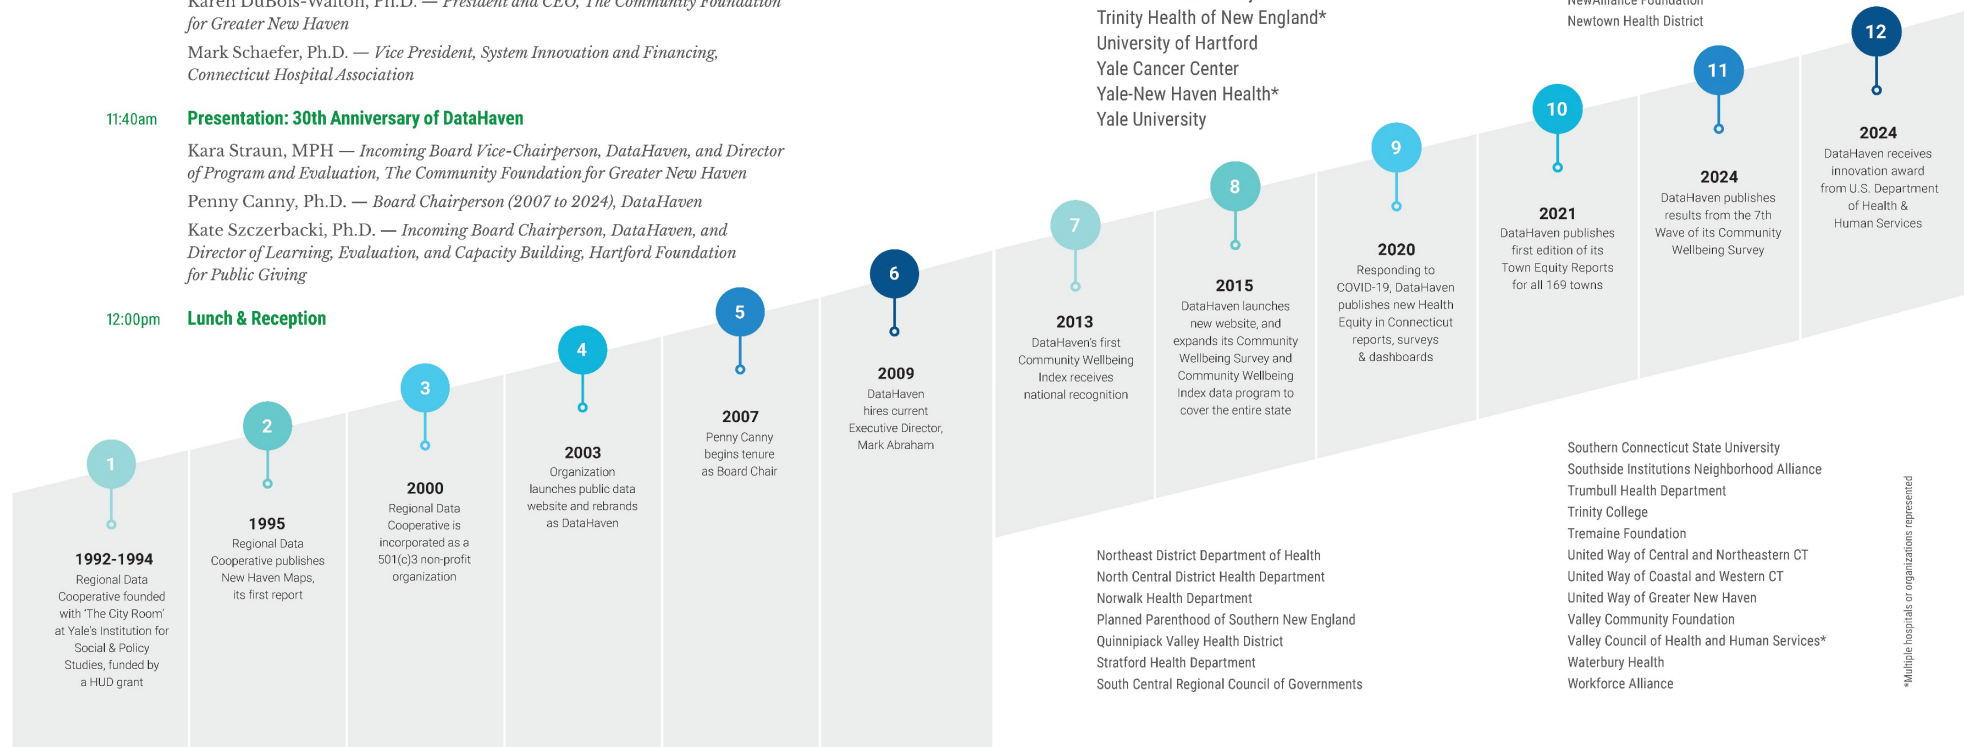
Karen DuBois-Walton, Ph.D. — President and CEO, The Community Foundation for Greater New Haven

Mark Schaefer, Ph.D. — Vice President, System Innovation and Financing, Connecticut Hospital Association

11:40am Presentation: 30th Anniversary of DataHaven

Kara Straun, MPH — Incoming Board Vice-Chairperson, DataHaven, and Director of Program and Evaluation, The Community Foundation for Greater New Haven

Penny Canny, Ph.D. — Board Chairperson (2007 to 2024), DataHaven

Kate Szczerbacki, Ph.D. — Incoming Board Chairperson, DataHaven, and Director of Learning, Evaluation, and Capacity Building, Hartford Foundation for Public Giving

12:00pm Lunch & Reception

Trinity Health of New England*
University of Hartford
Yale Cancer Center
Yale-New Haven Health*
Yale University

NewAlliance Foundation
Newtown Health District

1
1992-1994
Regional Data Cooperative founded with 'The City Room' at Yale's Institution for Social & Policy Studies, funded by a HUD grant

2
1995
Regional Data Cooperative publishes New Haven Maps, its first report

3
2000
Regional Data Cooperative is incorporated as a 501(c)3 non-profit organization

4
2003
Organization launches public data website and rebrands as DataHaven

5
2007
Penny Canny begins tenure as Board Chair

6
2009
DataHaven hires current Executive Director, Mark Abraham

7
2013
DataHaven's first Community Wellbeing Index receives national recognition

8
2015
DataHaven launches new website, and expands its Community Wellbeing Survey and Community Wellbeing Index data program to cover the entire state

9
2020
Responding to COVID-19, DataHaven publishes new Health Equity in Connecticut reports, surveys & dashboards

10
2021
DataHaven publishes first edition of its Town Equity Reports for all 169 towns

11
2024
DataHaven publishes results from the 7th Wave of its Community Wellbeing Survey

12
2024
DataHaven receives innovation award from U.S. Department of Health & Human Services

Northeast District Department of Health
North Central District Health Department
Norwalk Health Department
Planned Parenthood of Southern New England
Quinnipiack Valley Health District
Stratford Health Department
South Central Regional Council of Governments

Southern Connecticut State University
Southside Institutions Neighborhood Alliance
Trumbull Health Department
Trinity College
Tremaine Foundation
United Way of Central and Northeastern CT
United Way of Coastal and Western CT
United Way of Greater New Haven
Valley Community Foundation
Valley Council of Health and Human Services*
Waterbury Health
Workforce Alliance

*Multiple hospitals or organizations represented